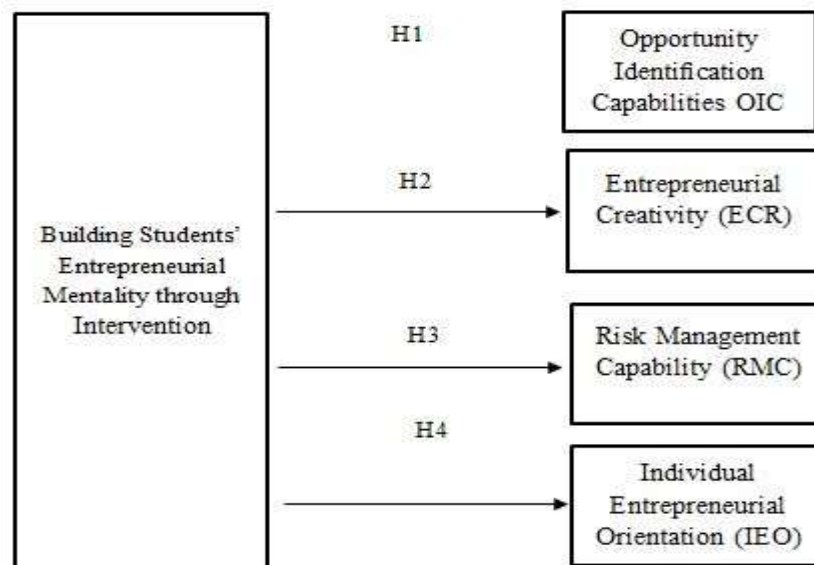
Building Students' Entrepreneurial Mentality through Intervention

H1

Opportunity Identification Capabilities OIC

H2

Entrepreneurial Creativity (ECR)

H3

Risk Management Capability (RMC)

H4

Individual Entrepreneurial Orientation (IEO)